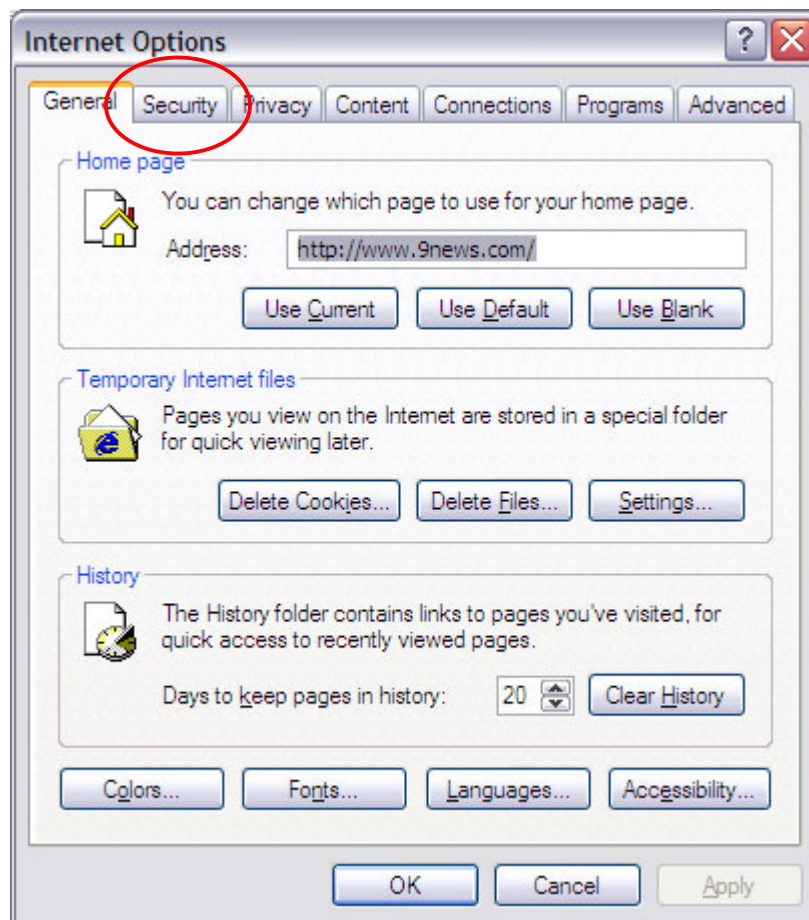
Internet Options

?

General Security Privacy Content Connections Programs Advanced

Home page

You can change which page to use for your home page.

Address: http://www.9news.com/

Use Current Use Default Use Blank

Temporary Internet files

Pages you view on the Internet are stored in a special folder for quick viewing later.

Delete Cookies... Delete Files... Settings...

History

The History folder contains links to pages you've visited, for quick access to recently viewed pages.

Days to keep pages in history: 20 Clear History

Colors... Fonts... Languages... Accessibility...

OK Cancel Apply